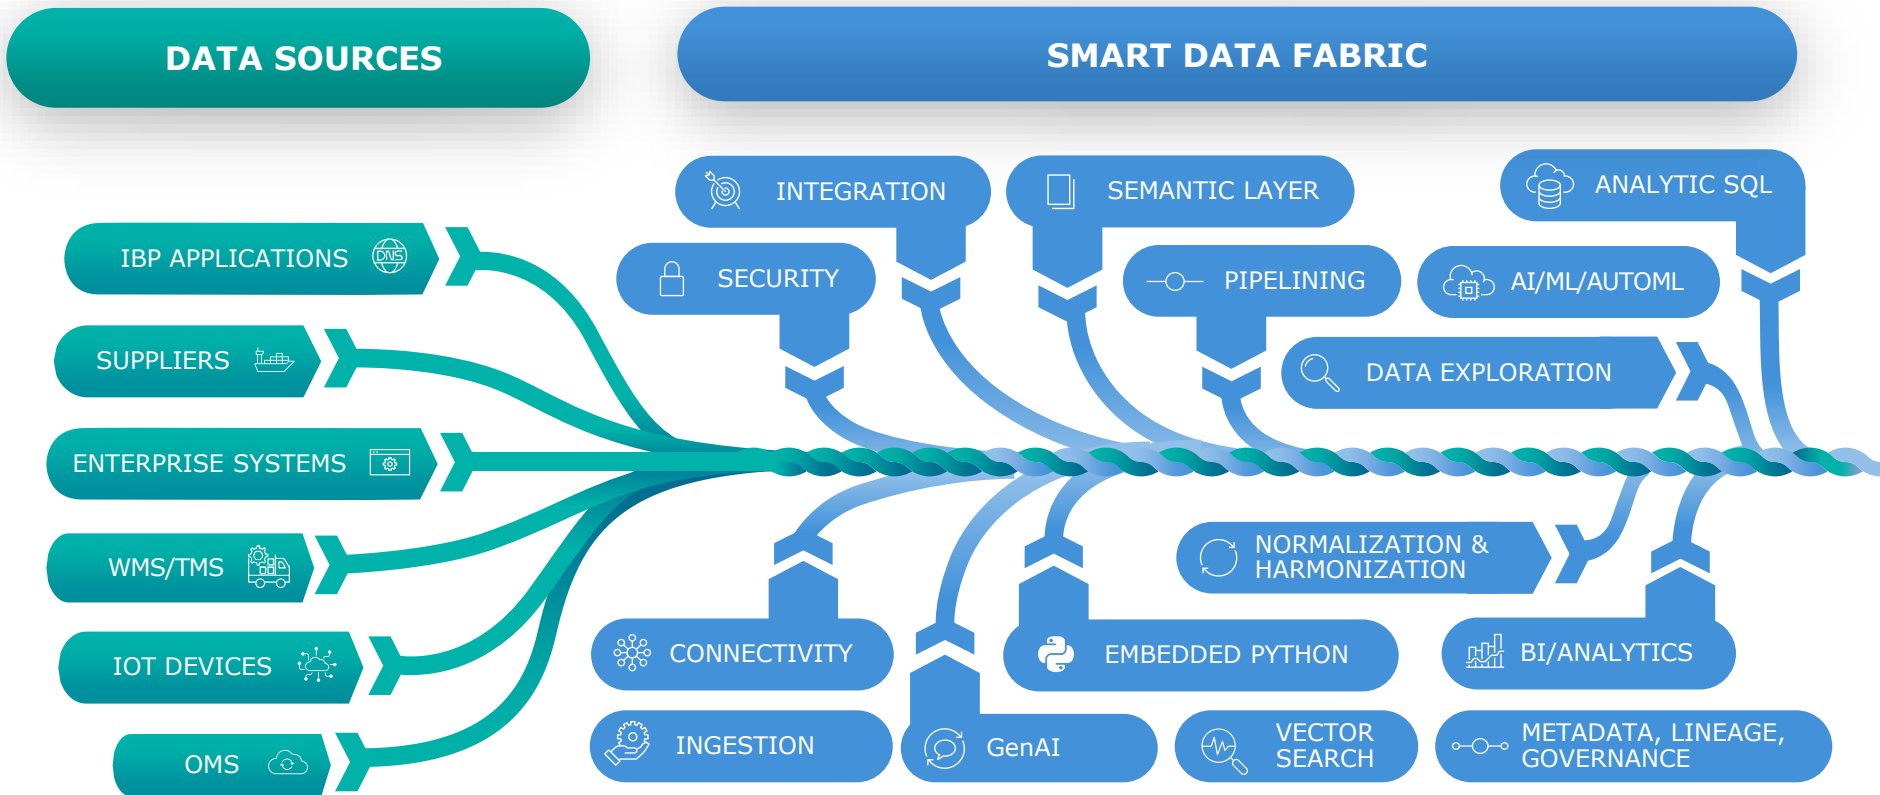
DATA SOURCES

SMART DATA FABRIC

IBP APPLICATIONS DNS

SUPPLIERS

ENTERPRISE SYSTEMS

WMS/TMS

IOT DEVICES

OMS

INTEGRATION

SEMANTIC LAYER

ANALYTIC SQL

SECURITY

PIPELINING

AI/ML/AUTOML

DATA EXPLORATION

NORMALIZATION & HARMONIZATION

CONNECTIVITY

EMBEDDED PYTHON

BI/ANALYTICS

INGESTION

GenAI

VECTOR SEARCH

METADATA, LINEAGE, GOVERNANCE